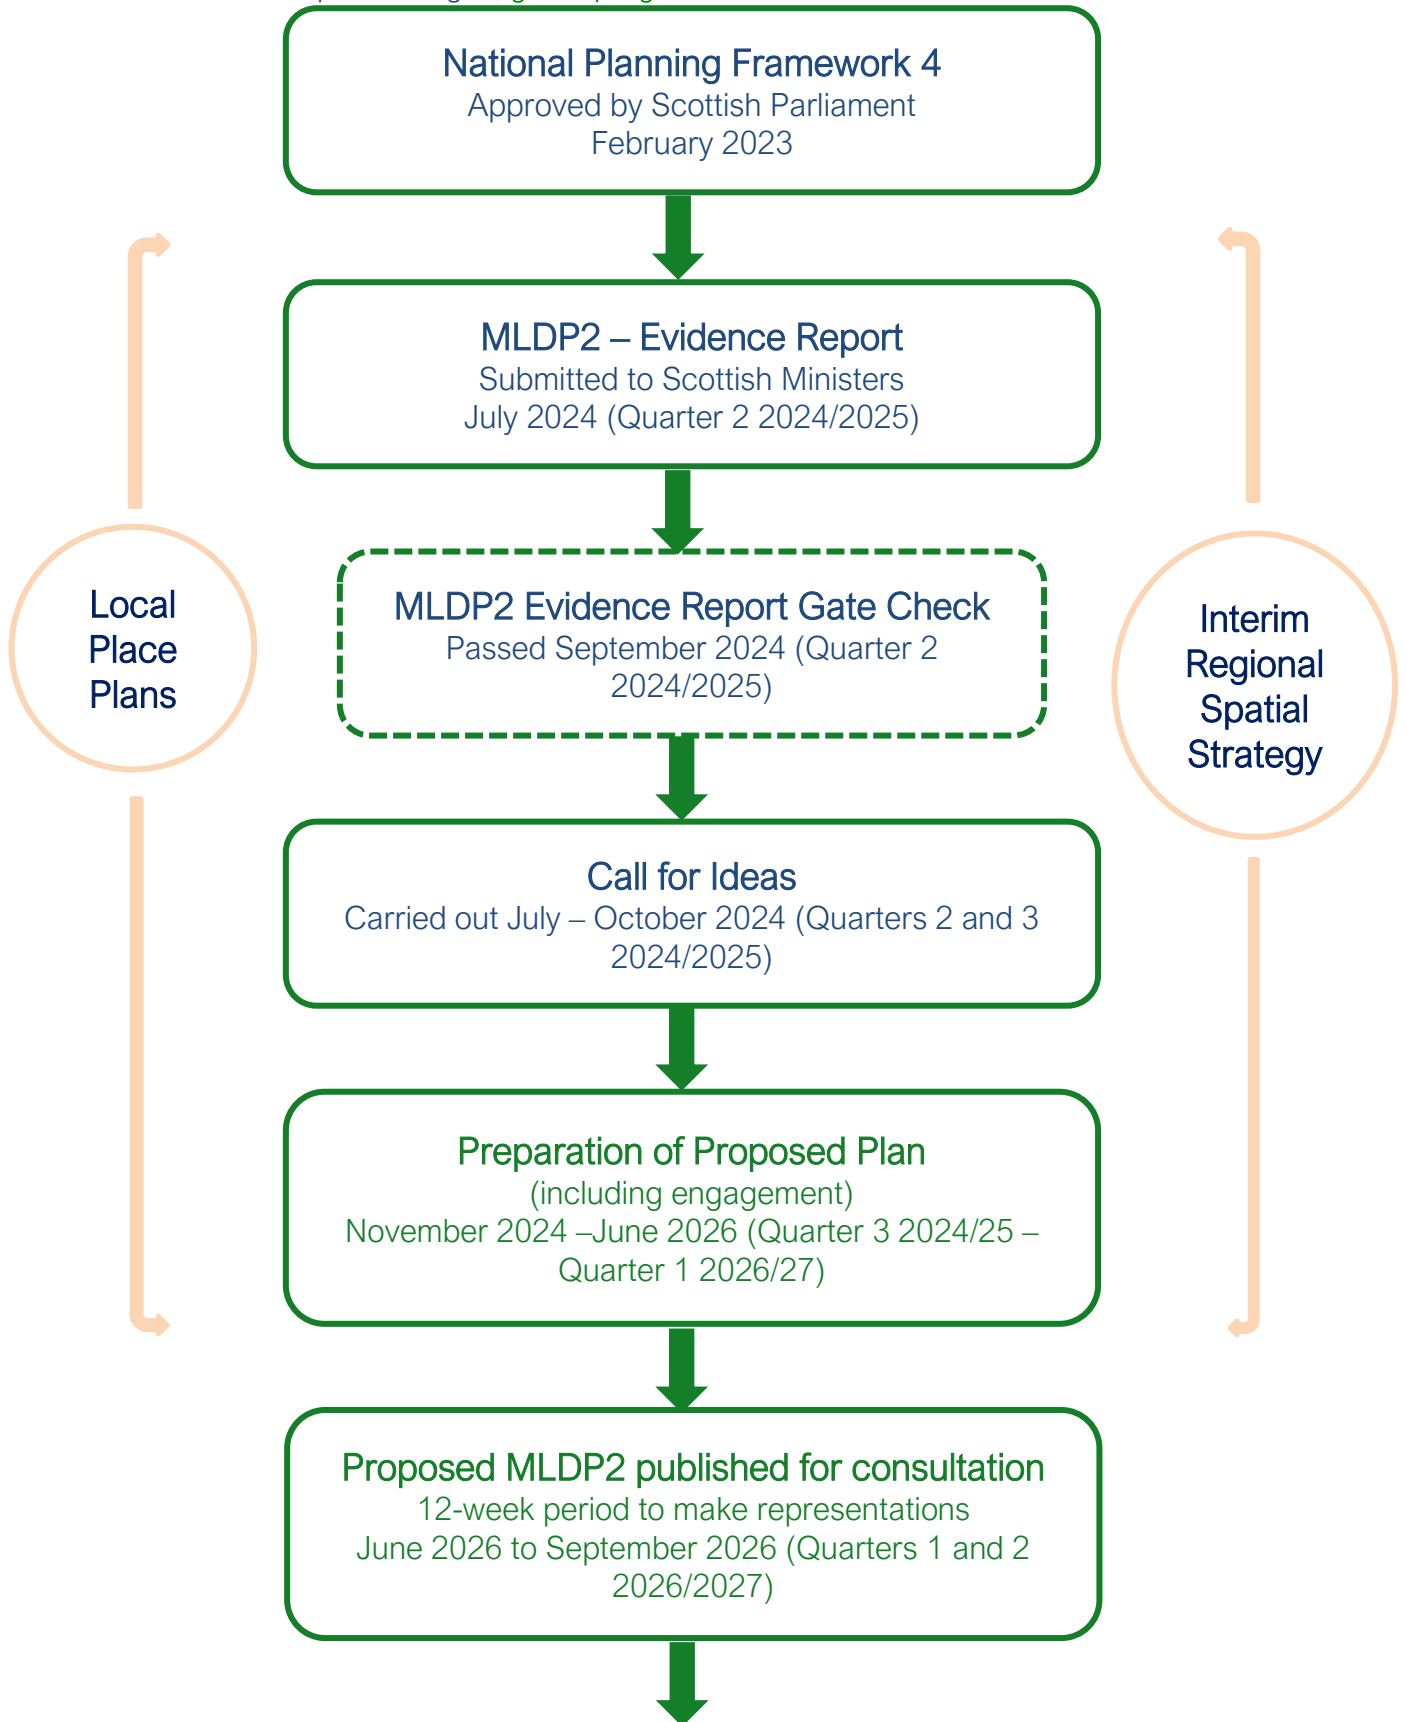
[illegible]

National Planning Framework 4
Approved by Scottish Parliament
February 2023

MLDP2 – Evidence Report
Submitted to Scottish Ministers
July 2024 (Quarter 2 2024/2025)

Local Place Plans

MLDP2 Evidence Report Gate Check
Passed September 2024 (Quarter 2 2024/2025)

Interim Regional Spatial Strategy

Call for Ideas
Carried out July – October 2024 (Quarters 2 and 3 2024/2025)

Preparation of Proposed Plan
(including engagement)
November 2024 –June 2026 (Quarter 3 2024/25 – Quarter 1 2026/27)

Proposed MLDP2 published for consultation
12-week period to make representations
June 2026 to September 2026 (Quarters 1 and 2 2026/2027)